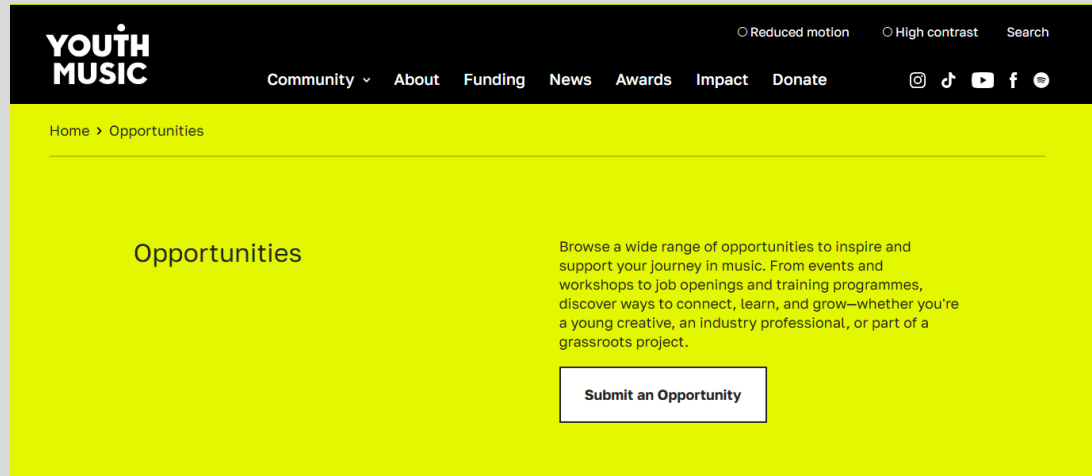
YOUTH MUSIC

Reduced motion High contrast Search

Community About Funding News Awards Impact Donate

Home > Opportunities

Opportunities

Browse a wide range of opportunities to inspire and support your journey in music. From events and workshops to job openings and training programmes, discover ways to connect, learn, and grow—whether you're a young creative, an industry professional, or part of a grassroots project.

Submit an Opportunity